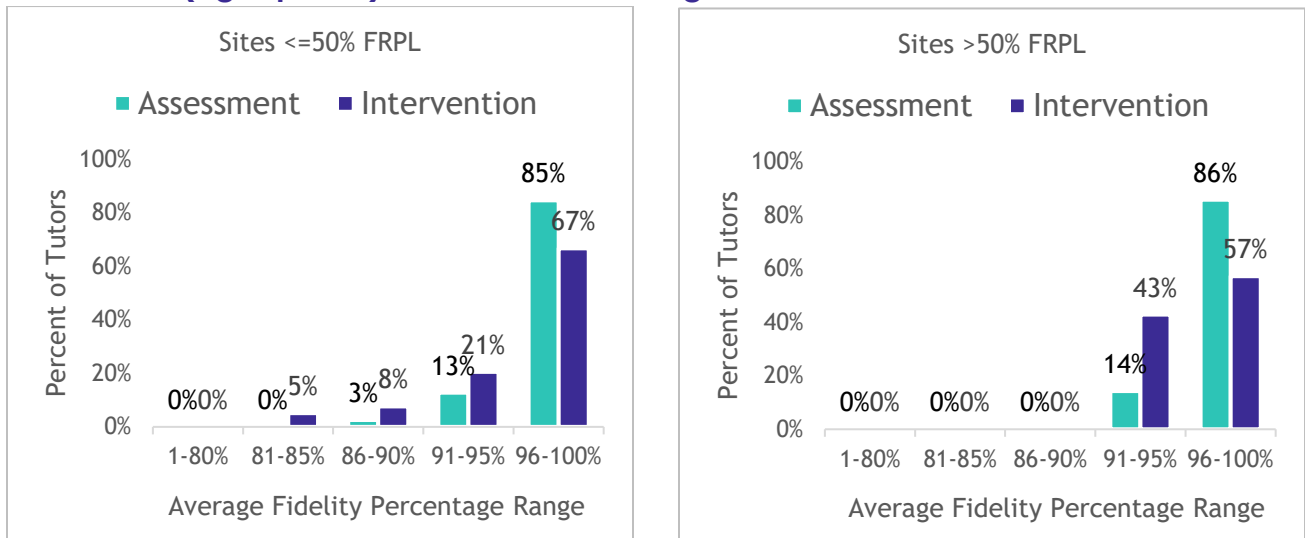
Sites <=50% FRPL

Assessment Intervention

| Average Fidelity Percentage Range | Assessment | Intervention |
|---|---|---|
| 1-80% | 0% | 0% |
| 81-85% | 0% | 5% |
| 86-90% | 3% | 8% |
| 91-95% | 13% | 21% |
| 96-100% | 85% | 67% |

100%
80%
60%
40%
20%
0%

Percent of Tutors

Average Fidelity Percentage Range

Sites >50% FRPL

Assessment Intervention

| Average Fidelity Percentage Range | Assessment | Intervention |
|---|---|---|
| 1-80% | 0% | 0% |
| 81-85% | 0% | 0% |
| 86-90% | 0% | 0% |
| 91-95% | 14% | 43% |
| 96-100% | 86% | 57% |

100%
80%
60%
40%
20%
0%

Percent of Tutors

Average Fidelity Percentage Range